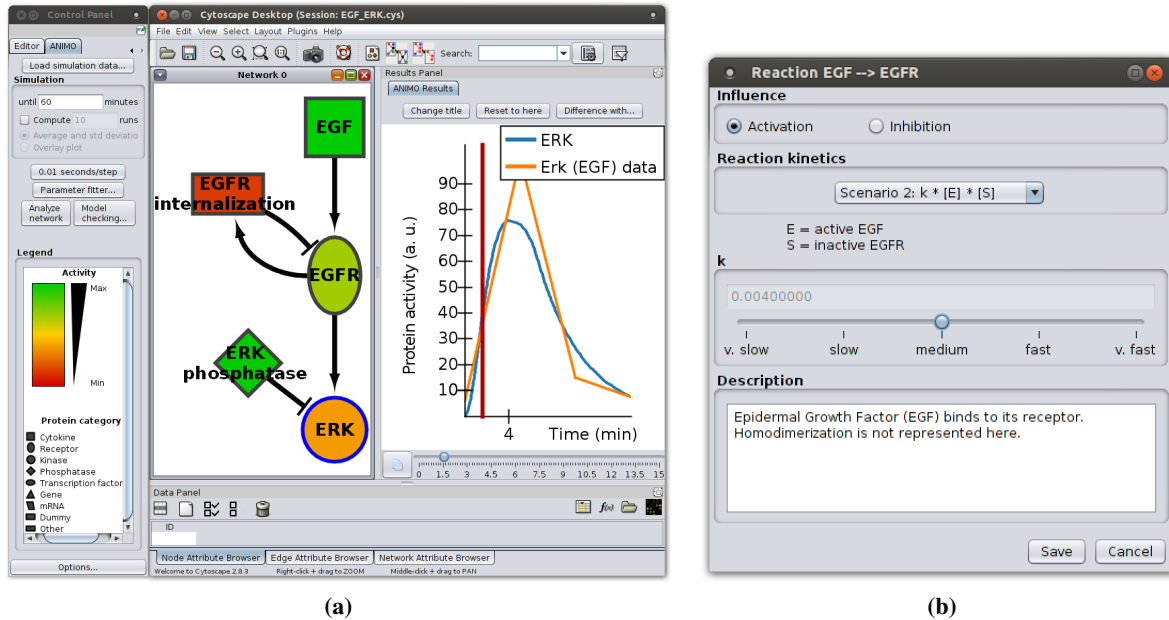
Control Panel

Editor ANIMO

Load simulation data...

Simulation

until 60 minutes

Compute 10 runs

Average and std deviatio

Overlay plot

0.01 seconds/step

Parameter fitter...

Analyze network

Model checking...

Legend

Activity

Max

Min

Protein category

Cytokine
Receptor
Kinase
Phosphatase
Transcription factor
Gene
mRNA
Dummy
Other

Options...

Cytoscape Desktop (Session: EGF_ERK.cys)

File Edit View Select Layout Plugins Help

Search:

Network 0

EGF

EGFR internalization

EGFR

ERK phosphatase

ERK

Results Panel

ANIMO Results

Change title

Reset to here

Difference with...

ERK

Erk (EGF) data

Protein activity (a. u.)

10
20
30
40
50
60
70
80
90

4

Time (min)

0 1.5 3 4.5 6 7.5 9 10.5 12 13.5 15

Data Panel

ID

Node Attribute Browser | Edge Attribute Browser | Network Attribute Browser

Welcome to Cytoscape 2.8.3 Right-click + drag to ZOOM Middle-click + drag to PAN

(a)

Reaction EGF --> EGFR

Influence

Activation Inhibition

Reaction kinetics

Scenario 2: k * [E] * [S]

E = active EGF
S = inactive EGFR

k

0.00400000

v. slow slow medium fast v. fast

Description

Epidermal Growth Factor (EGF) binds to its receptor. Homodimerization is not represented here.

Save Cancel

(b)